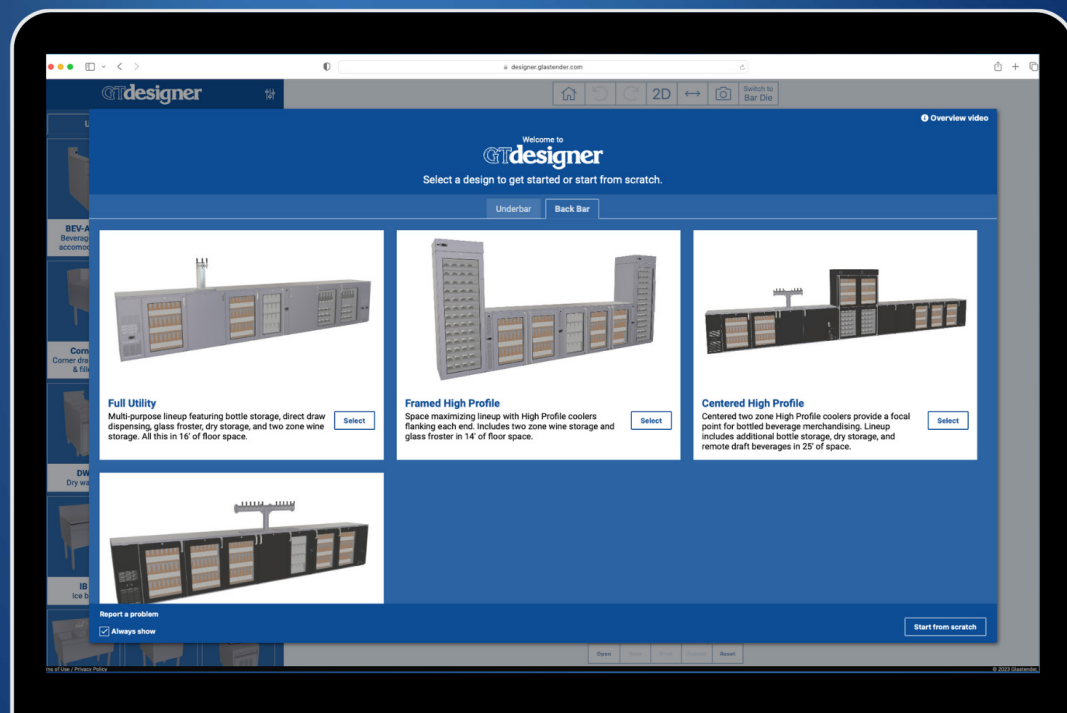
designer.glastender.com

GTdesigner

2D

Switch to Bar Die

Overview video

Welcome to

GTdesigner

Select a design to get started or start from scratch.

Underbar

Back Bar

Full Utility

Multi-purpose lineup featuring bottle storage, direct draw dispensing, glass froster, dry storage, and two zone wine storage. All this in 16' of floor space.

Select

Framed High Profile

Space maximizing lineup with High Profile coolers flanking each end. Includes two zone wine storage and glass froster in 14' of floor space.

Select

Centered High Profile

Centered two zone High Profile coolers provide a focal point for bottled beverage merchandising. Lineup includes additional bottle storage, dry storage, and remote draft beverages in 25' of space.

Select

BEV-A
Beverag
accomo

Corn
Corner dra
& fil

DW
Dry wa

IB
Ice b

Report a problem

Always show

Start from scratch

Open

Reset

rms of Use / Privacy Policy

© 2023 Glastender